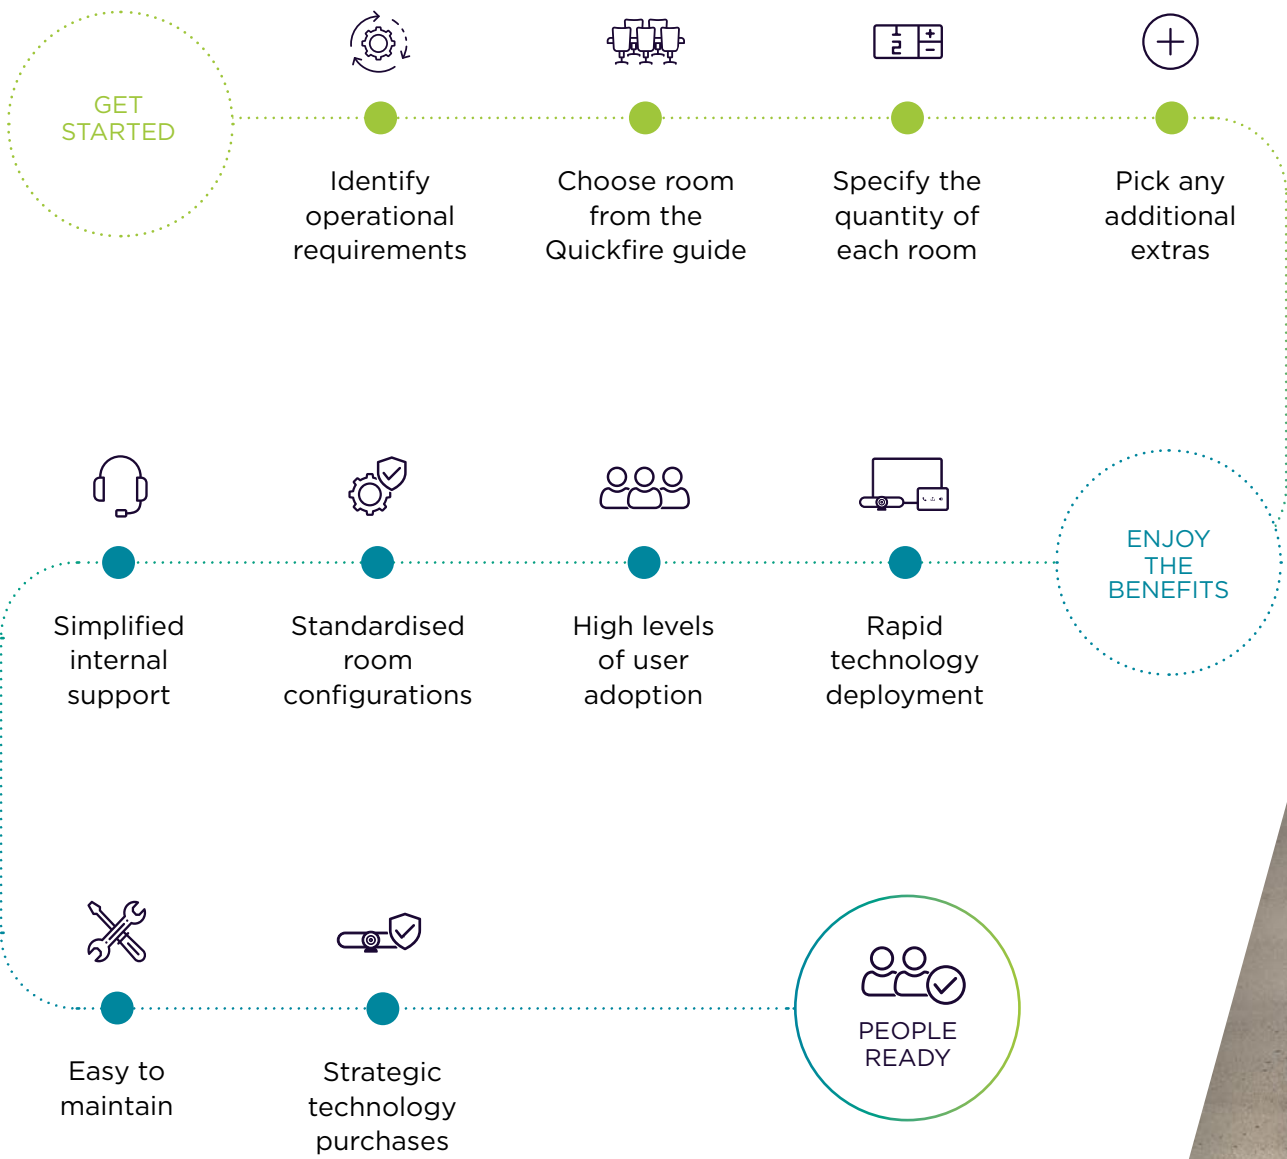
GET STARTED

Identify operational requirements

Choose room from the Quickfire guide

Specify the quantity of each room

Pick any additional extras

ENJOY THE BENEFITS

Rapid technology deployment

High levels of user adoption

Standardised room configurations

Simplified internal support

Easy to maintain

Strategic technology purchases

PEOPLE READY